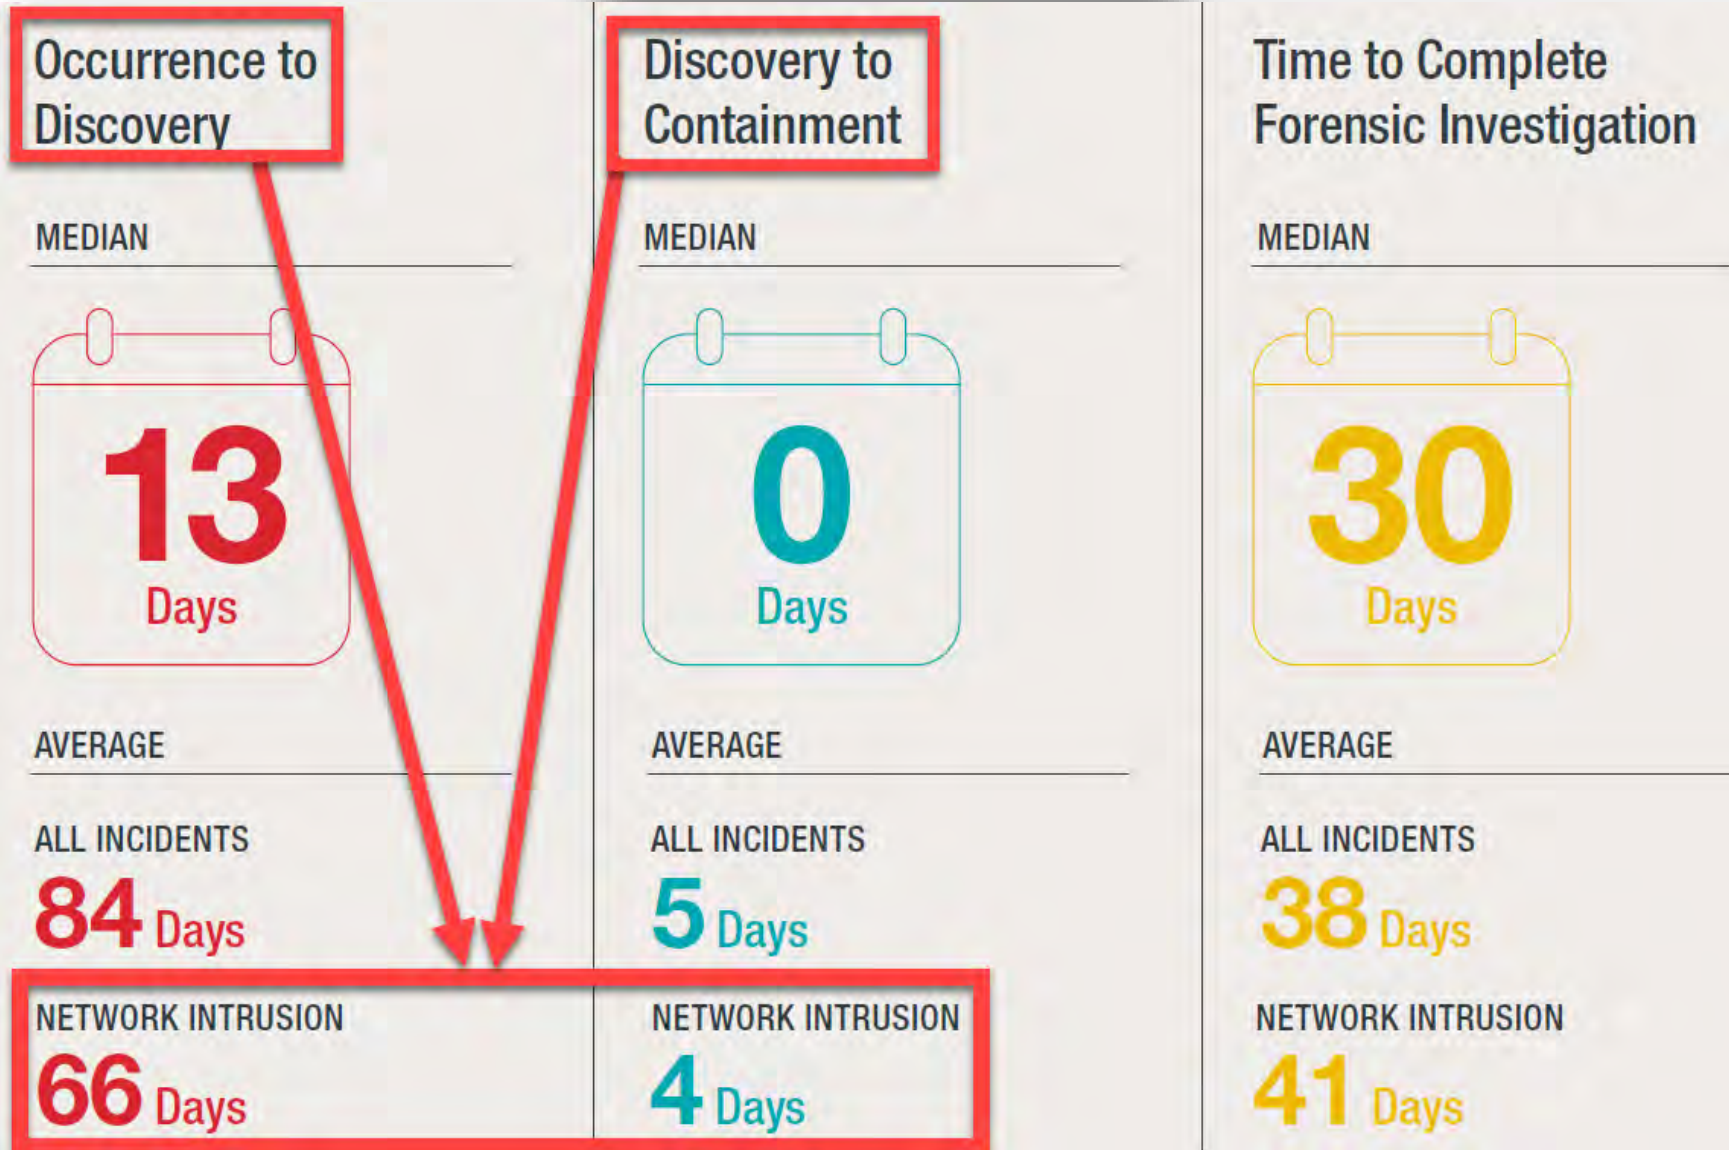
Occurrence to Discovery

MEDIAN

13
Days

AVERAGE

ALL INCIDENTS
84 Days

NETWORK INTRUSION
66 Days

Discovery to Containment

MEDIAN

0
Days

AVERAGE

ALL INCIDENTS
5 Days

NETWORK INTRUSION
4 Days

Time to Complete Forensic Investigation

MEDIAN

30
Days

AVERAGE

ALL INCIDENTS
38 Days

NETWORK INTRUSION
41 Days